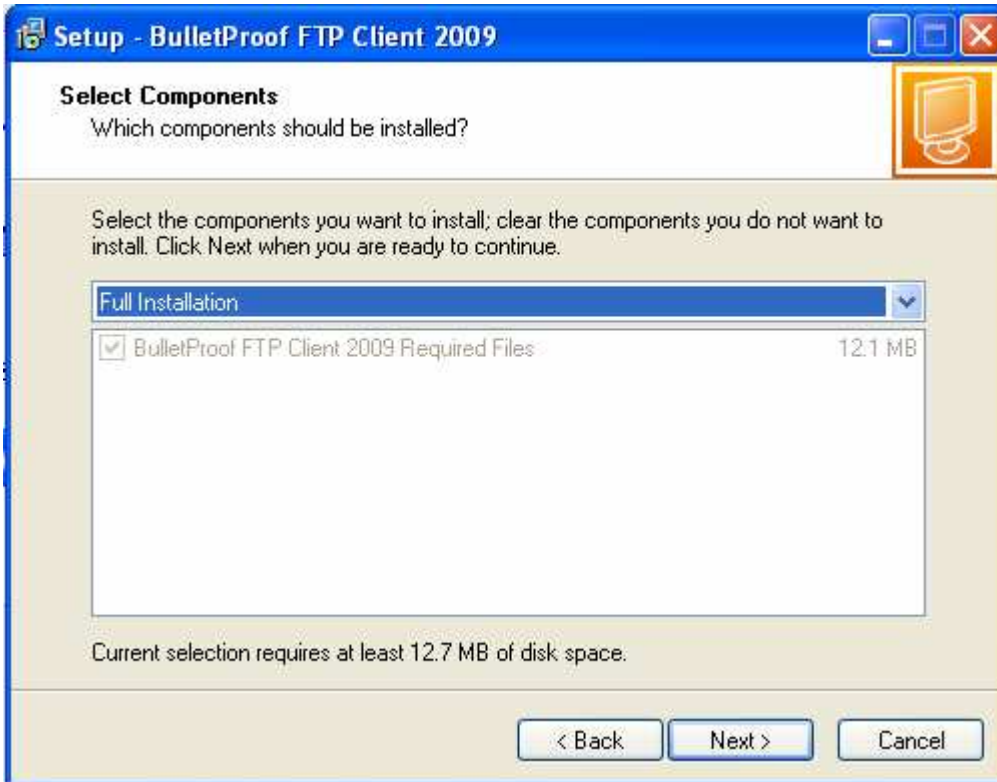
Setup - BulletProof FTP Client 2009

Select Components
Which components should be installed?

Select the components you want to install; clear the components you do not want to install. Click Next when you are ready to continue.

Full Installation

BulletProof FTP Client 2009 Required Files 12.1 MB

Current selection requires at least 12.7 MB of disk space.

< Back | Next > | Cancel